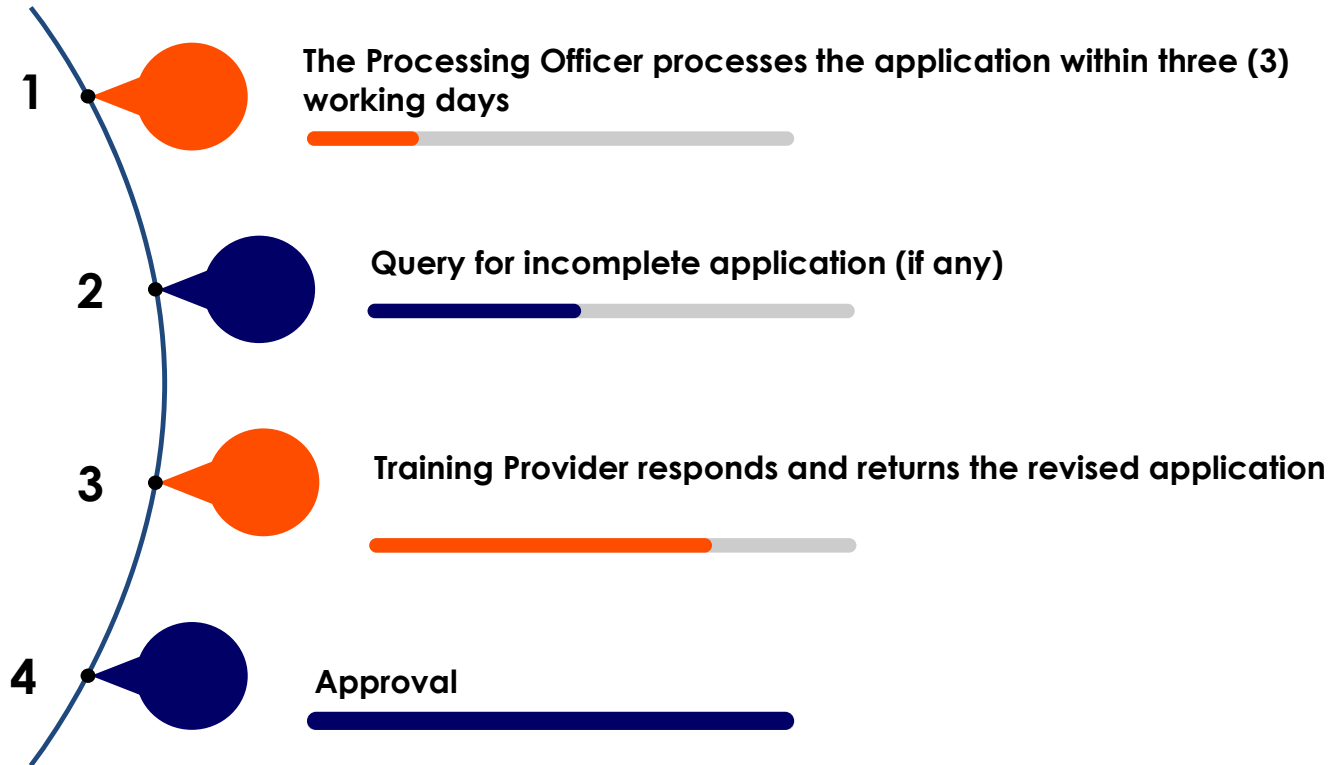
1

The Processing Officer processes the application within three (3) working days

2

Query for incomplete application (if any)

3

Training Provider responds and returns the revised application

4

Approval